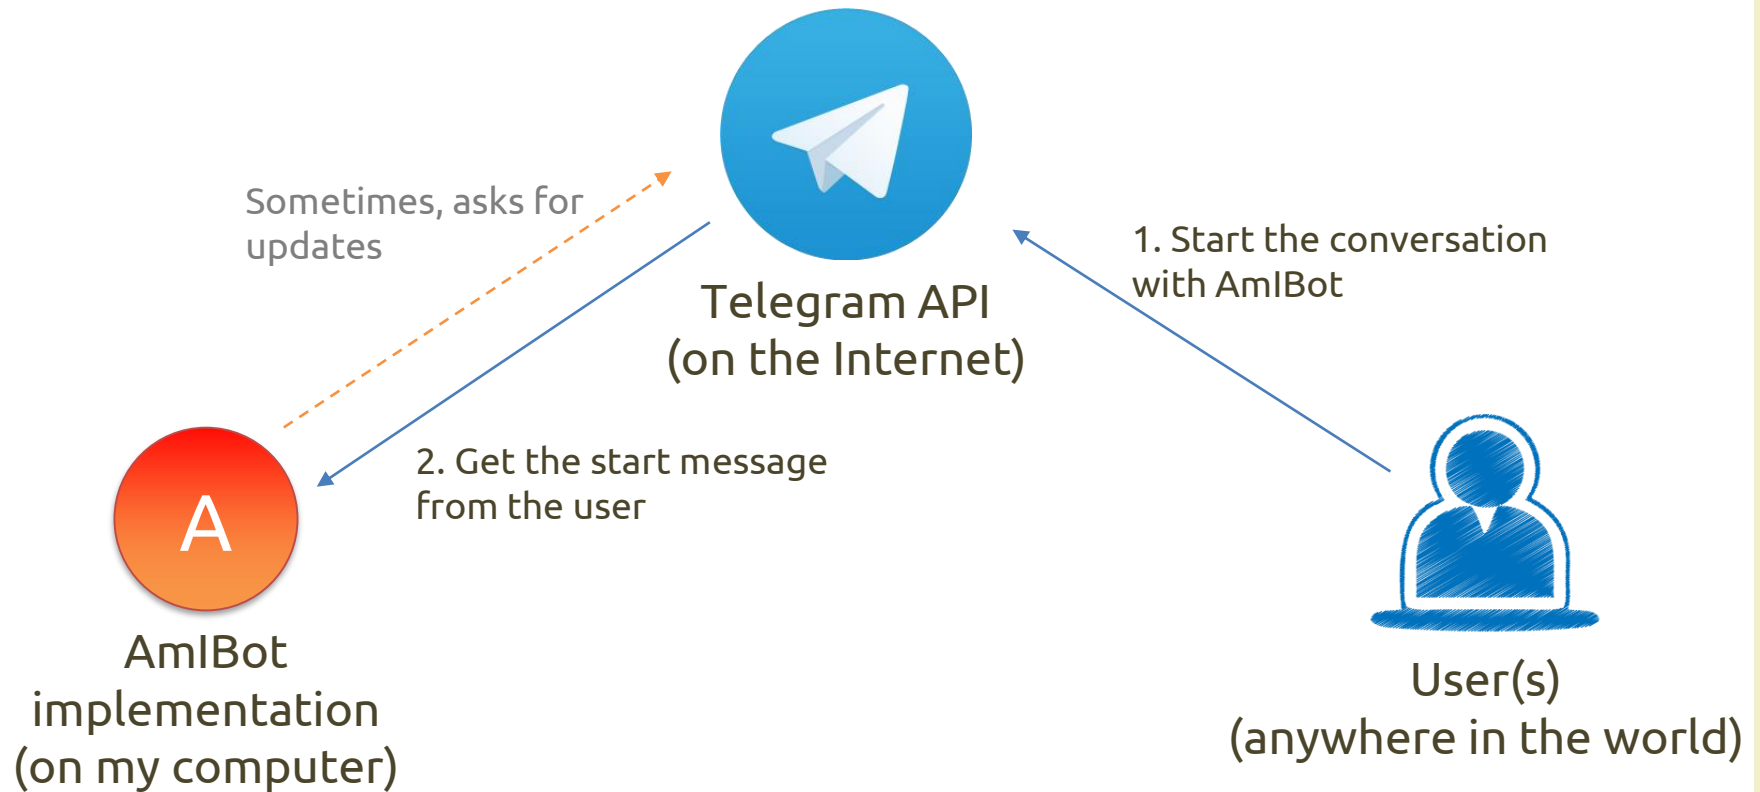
Sometimes, asks for updates

Telegram API
(on the Internet)

1. Start the conversation with AmIBot

2. Get the start message from the user

A

AmIBot
implementation
(on my computer)

User(s)
(anywhere in the world)